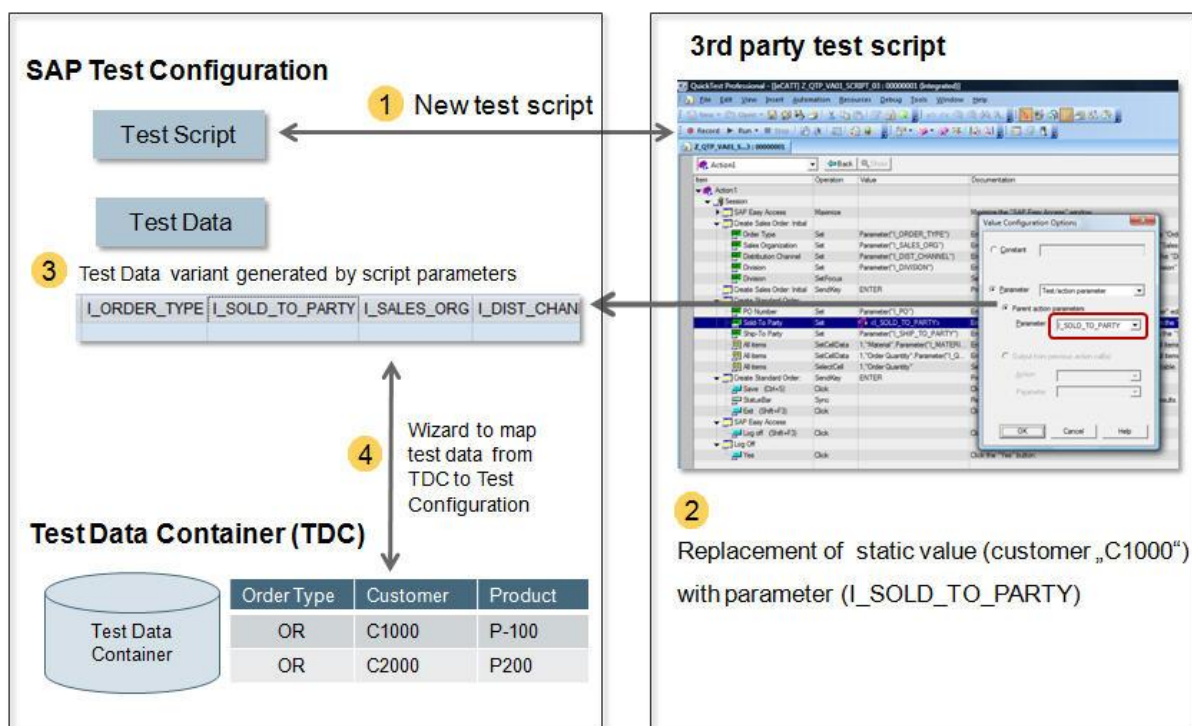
SAP Test Configuration

1 New test script

Test Script

Test Data

3 Test Data variant generated by script parameters

| I_ORDER_TYPE | I_SOLD_TO_PARTY | I_SALES_ORG | I_DIST_CHAN |
|---|---|---|---|
| | | | |

4 Wizard to map test data from TDC to Test Configuration

Test Data Container (TDC)

Test Data Container

| Order Type | Customer | Product |
|---|---|---|
| OR | C1000 | P-100 |
| OR | C2000 | P200 |

3rd party test script

QuickTest Professional - [[eCATT] Z_QTP_VA01_SCRIPT_03 : 00000001 (Integrated)]

File Edit View Insert Automation Resources Debug Tools Window Help

Record Run Stop

Z_QTP_VA01_S...: 00000001

Action1 Back Show

| Item | Operation | Value | Documentation |
|---|---|---|---|
| Action1 | | | |
| Session | | | |
| SAP Easy Access | Maximize | | Maximize the "SAP Easy Access" window. |
| Create Sales Order: Initial | | | |
| Order Type | Set | Parameter("I_ORDER_TYPE") | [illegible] |
| Sales Organization | Set | Parameter("I_SALES_ORG") | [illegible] |
| Distribution Channel | Set | Parameter("I_DIST_CHANNEL") | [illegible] |
| Division | Set | Parameter("I_DIVISION") | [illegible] |
| Division | SetFocus | | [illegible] |
| Create Sales Order: Initial | SendKey | ENTER | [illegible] |
| Create Standard Order: | | | |
| PO Number | Set | Parameter("I_PO") | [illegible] |
| Sold-To Party | Set | I_SOLD_TO_PARTY | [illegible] |
| Ship-To Party | Set | Parameter("I_SHIP_TO_PARTY") | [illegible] |
| All items | SetCellData | 1,"Material",Parameter("I_MATERI... | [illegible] |
| All items | SetCellData | 1,"Order Quantity",Parameter("I_Q... | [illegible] |
| All items | SelectCell | 1,"Order Quantity" | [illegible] |
| Create Standard Order: | SendKey | ENTER | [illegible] |
| Save (Ctrl+S) | Click | | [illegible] |
| StatusBar | Sync | | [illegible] |
| Exit (Shift+F3) | Click | | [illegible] |
| SAP Easy Access | | | |
| Log off (Shift+F3) | Click | | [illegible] |
| Log Off | | | |
| Yes | Click | | Click the "Yes" button. |

Value Configuration Options

Constant

Parameter Test/action parameter

Parent action parameters

Parameter I_SOLD_TO_PARTY

Output from previous action call(s)

Action

Parameter

OK Cancel Help

2

Replacement of static value (customer „C1000“) with parameter (I_SOLD_TO_PARTY)